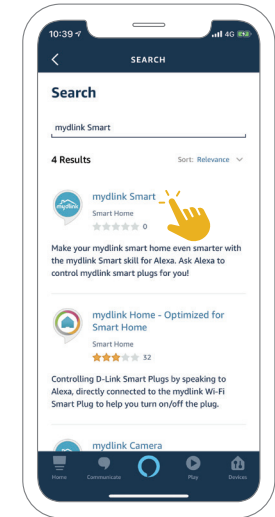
10:39
4G
SEARCH

Search

mydlink Smart

4 Results

Sort: Relevance

mydlink Smart
Smart Home
0

Make your mydlink smart home even smarter with the mydlink Smart skill for Alexa. Ask Alexa to control mydlink smart plugs for you!

mydlink Home - Optimized for Smart Home
Smart Home
32

Controlling D-Link Smart Plugs by speaking to Alexa, directly connected to the mydlink Wi-Fi Smart Plug to help you turn on/off the plug.

mydlink Camera

Home
Communicate
Play
Devices